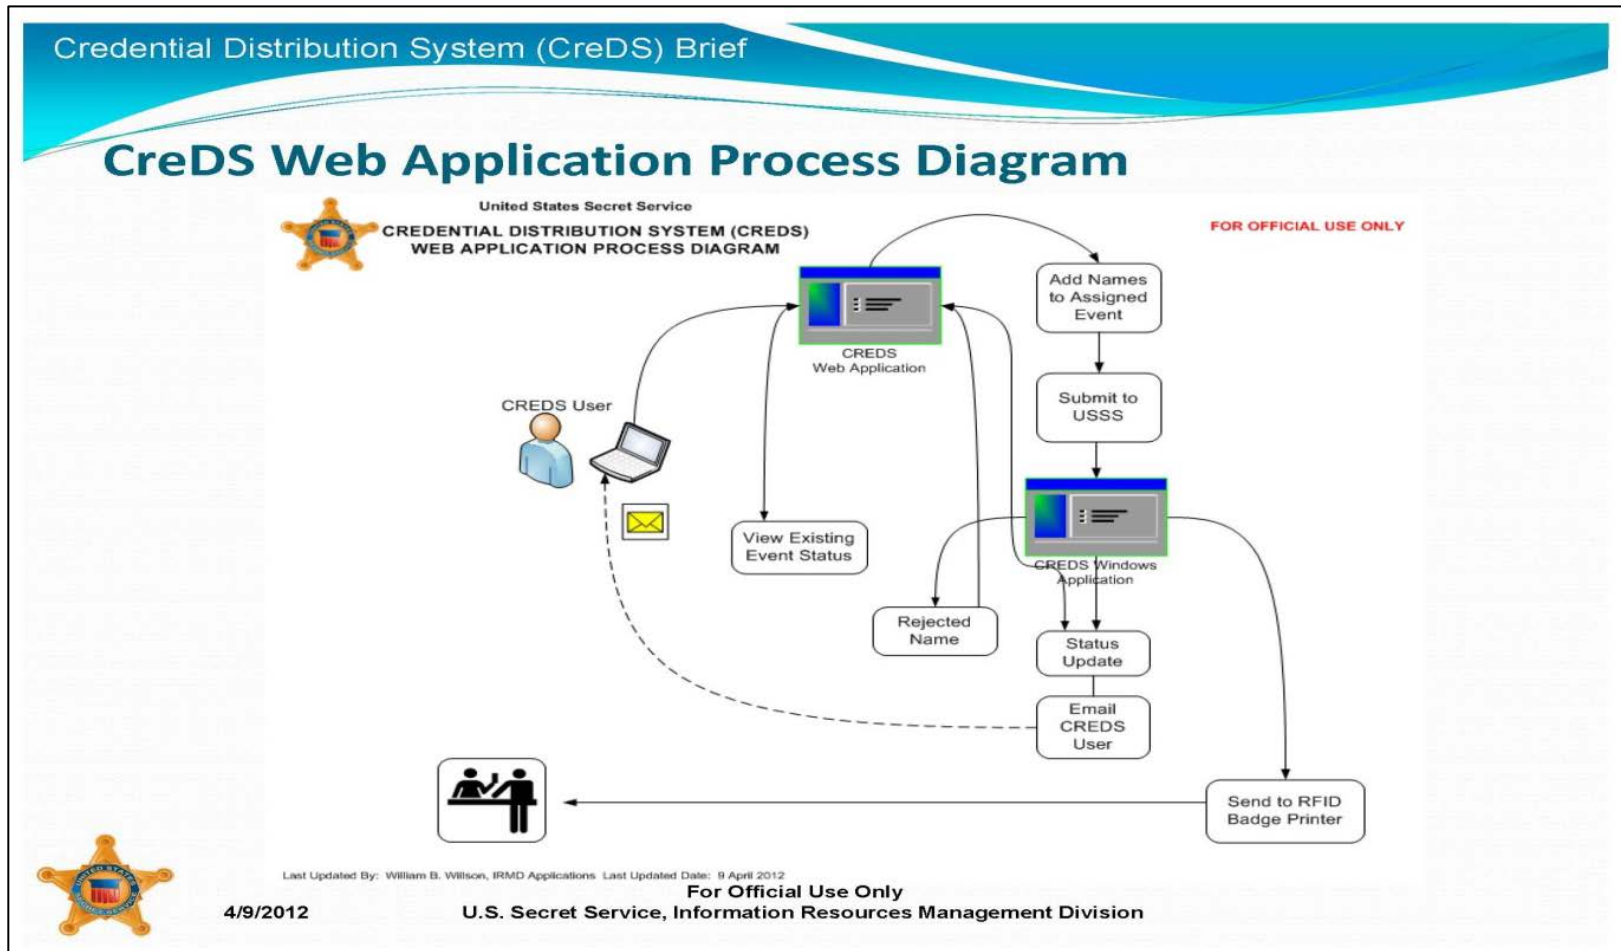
Credential Distribution System (CreDS) Brief

CreDS Web Application Process Diagram

United States Secret Service
CREDENTIAL DISTRIBUTION SYSTEM (CREDS)
WEB APPLICATION PROCESS DIAGRAM

FOR OFFICIAL USE ONLY

CREDS
Web Application

Add Names to Assigned Event

Submit to USSS

CREDS User

View Existing Event Status

CREDS Windows Application

Rejected Name

Status Update

Email CREDS User

Send to RFID Badge Printer

Last Updated By: William B. Willson, IRMD Applications Last Updated Date: 9 April 2012

For Official Use Only

4/9/2012

U.S. Secret Service, Information Resources Management Division